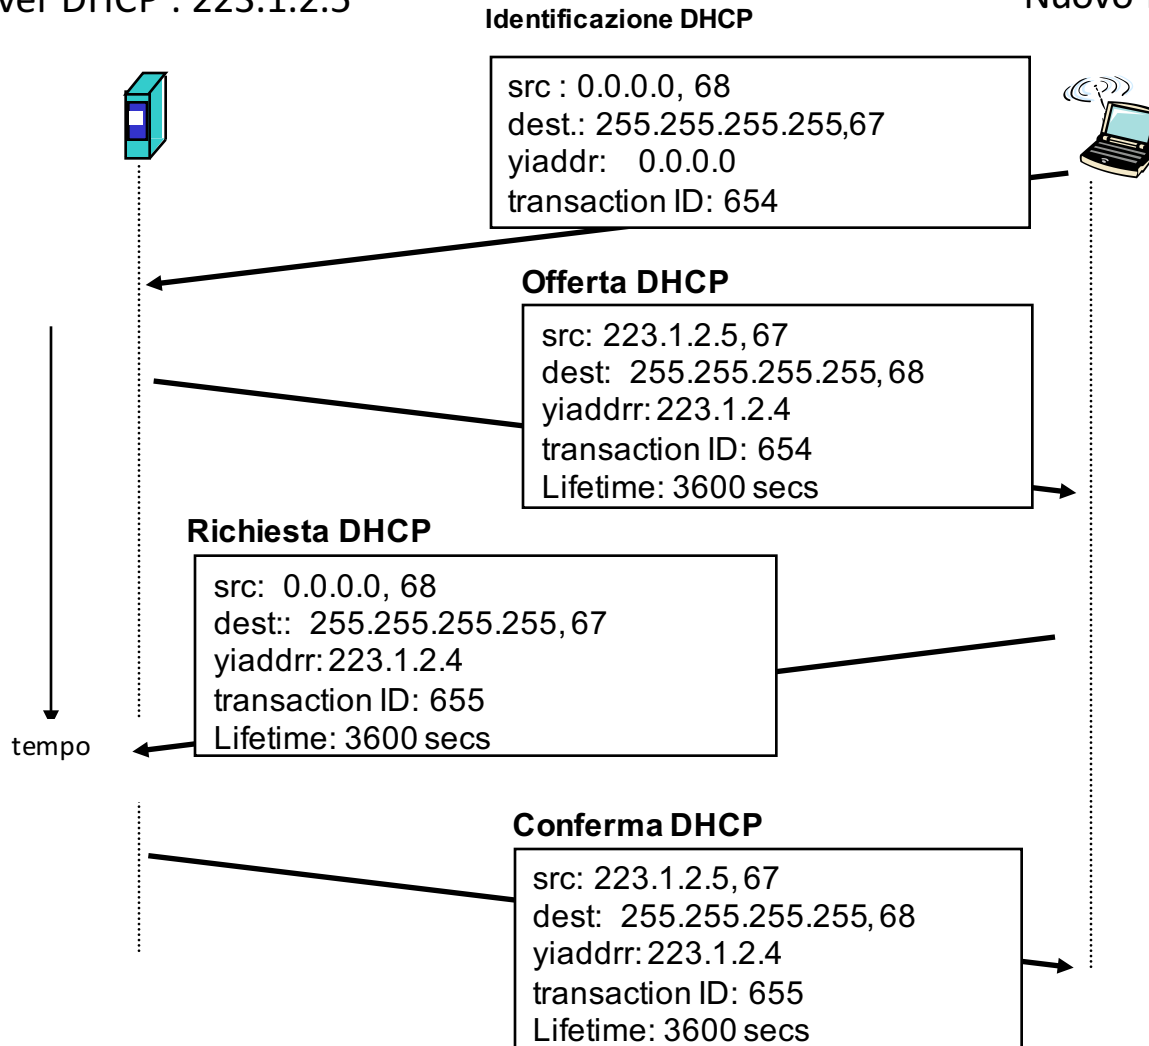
ver DHCP : 223.1.2.5

Identificazione DHCP

Nuovo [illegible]

src : 0.0.0.0, 68
dest.: 255.255.255.255,67
yiaddr: 0.0.0.0
transaction ID: 654

Offerta DHCP

src: 223.1.2.5, 67
dest: 255.255.255.255, 68
yiaddrr: 223.1.2.4
transaction ID: 654
Lifetime: 3600 secs

Richiesta DHCP

src: 0.0.0.0, 68
dest:: 255.255.255.255, 67
yiaddrr: 223.1.2.4
transaction ID: 655
Lifetime: 3600 secs

tempo

Conferma DHCP

src: 223.1.2.5, 67
dest: 255.255.255.255, 68
yiaddrr: 223.1.2.4
transaction ID: 655
Lifetime: 3600 secs